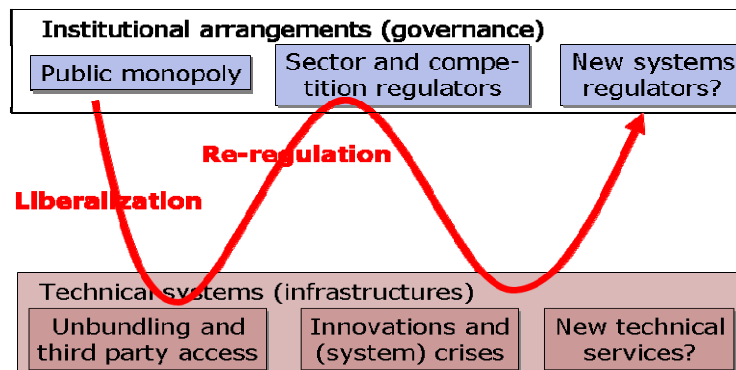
Institutional arrangements (governance)

Public monopoly

Sector and competition regulators

New systems regulators?

Re-regulation

Liberalization

Technical systems (infrastructures)

Unbundling and third party access

Innovations and (system) crises

New technical services?